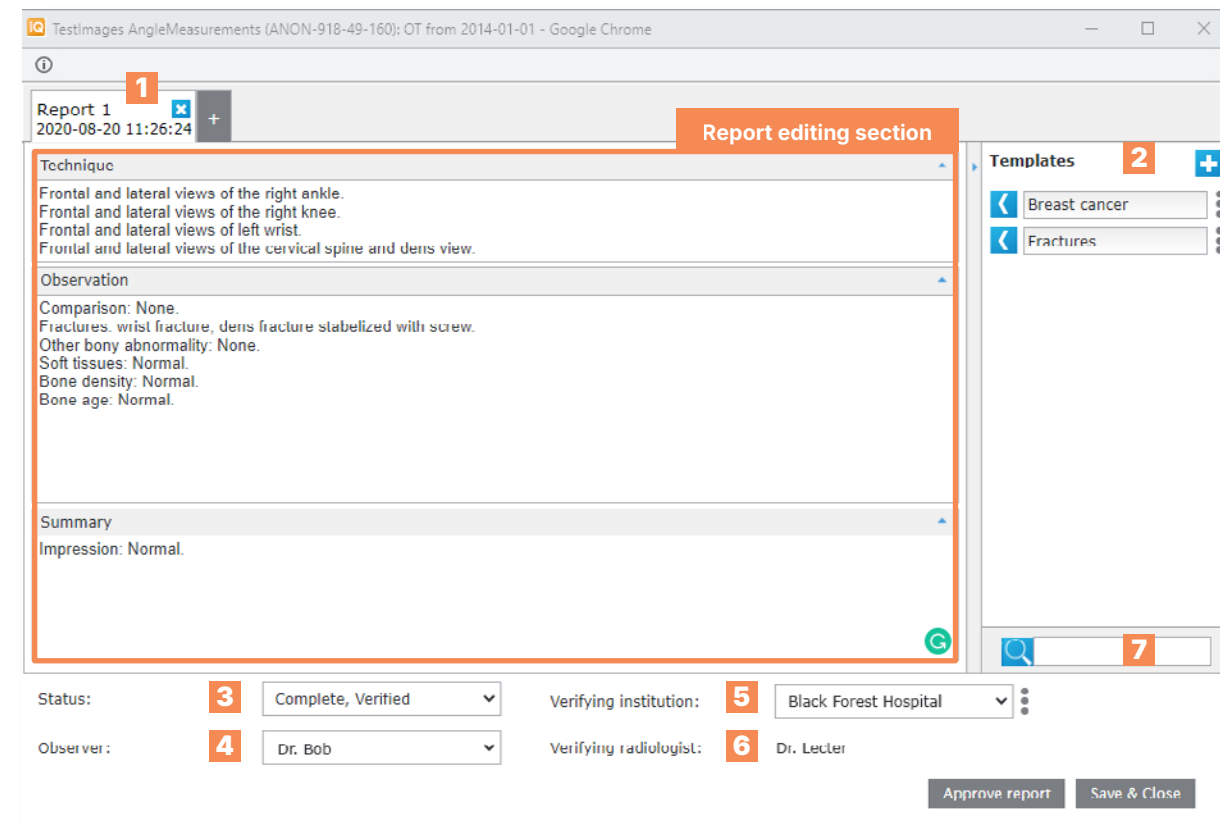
TestImages AngleMeasurements (ANON-918-49-160): OT from 2014-01-01 - Google Chrome

Report 1
2020-08-20 11:26:24
1
+

Report editing section

Technique
Frontal and lateral views of the right ankle.
Frontal and lateral views of the right knee.
Frontal and lateral views of left wrist.
Frontal and lateral views of the cervical spine and dens view.

Observation
Comparison: None.
Fractures: wrist fracture, dens fracture stabelized with screw.
Other bony abnormality: None.
Soft tissues: Normal.
Bone density: Normal.
Bone age: Normal.

Summary
Impression: Normal.

Templates 2
Breast cancer
Fractures
7

Status: 3 Complete, Verified
Verifying institution: 5 Black Forest Hospital
Observer: 4 Dr. Bob
Verifying radiologist: 6 Dr. Lecter

Approve report
Save & Close